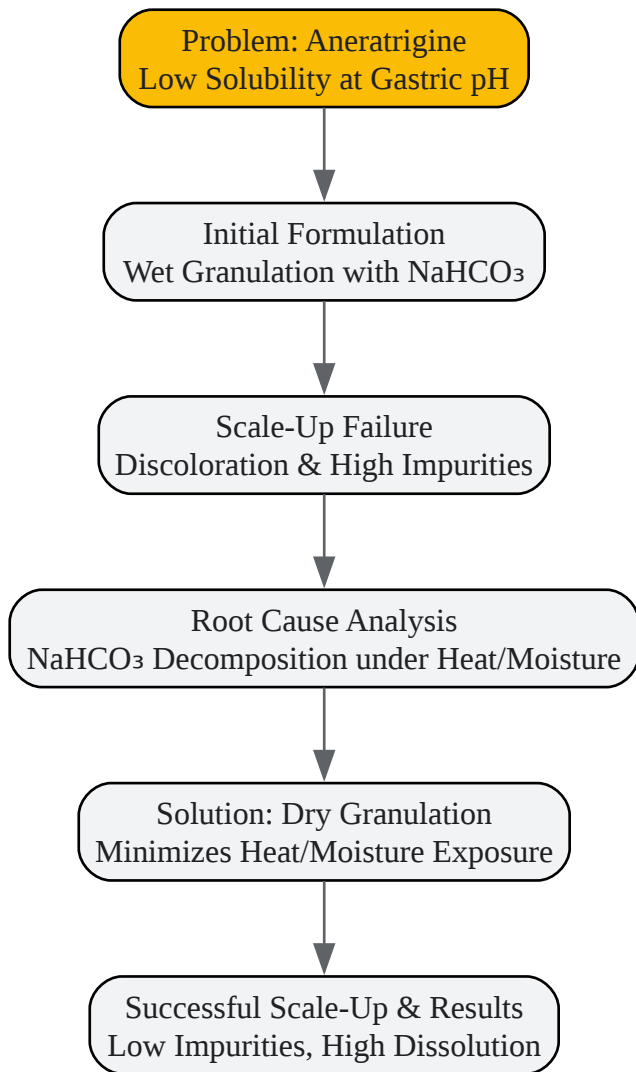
Problem: Aneratrigine
Low Solubility at Gastric pH

Initial Formulation
Wet Granulation with $NaHCO_3$

Scale-Up Failure
Discoloration & High Impurities

Root Cause Analysis
$NaHCO_3$ Decomposition under Heat/Moisture

Solution: Dry Granulation
Minimizes Heat/Moisture Exposure

Successful Scale-Up & Results
Low Impurities, High Dissolution